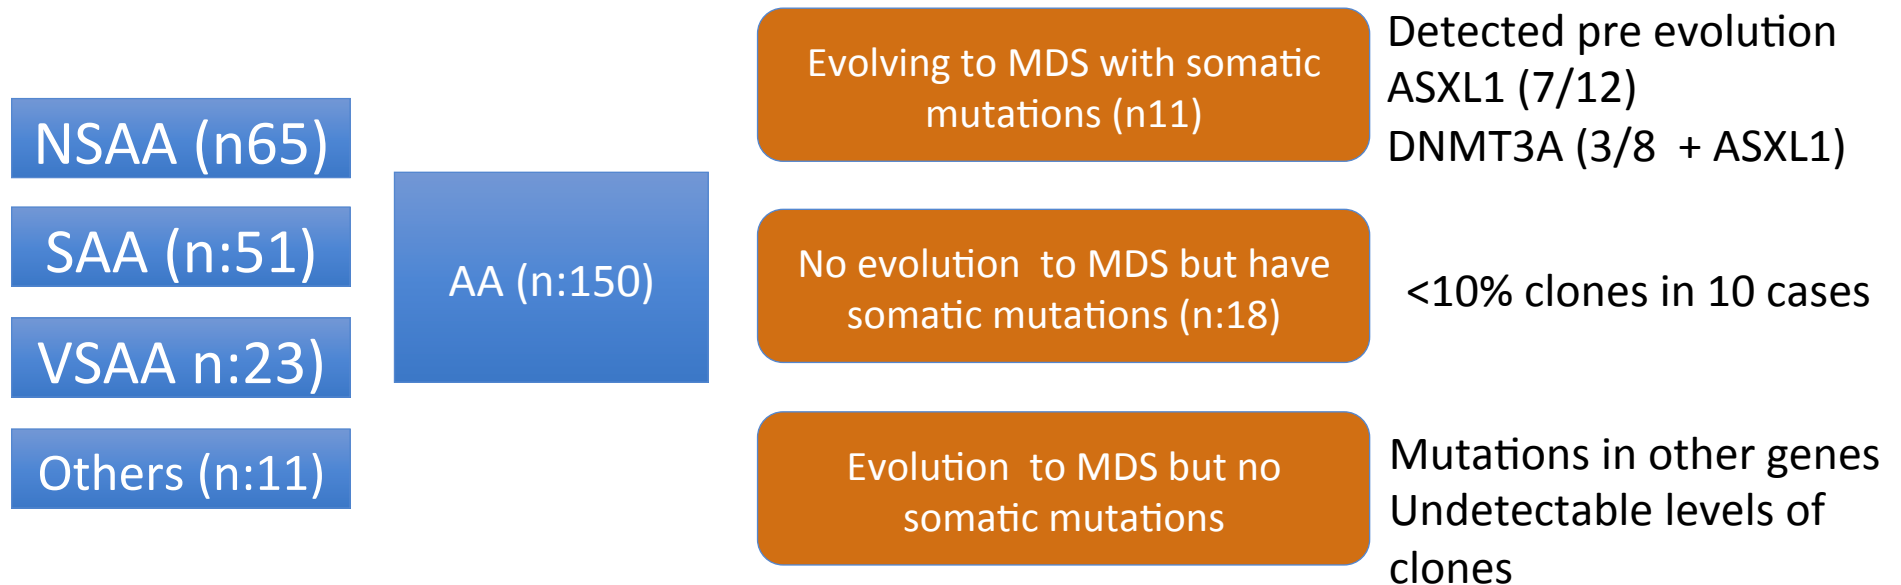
NSAA (n65)

SAA (n:51)

VSAA n:23)

Others (n:11)

AA (n:150)

Evolving to MDS with somatic mutations (n11)

Detected pre evolution
ASXL1 (7/12)
DNMT3A (3/8 + ASXL1)

No evolution to MDS but have somatic mutations (n:18)

<10% clones in 10 cases

Evolution to MDS but no somatic mutations

Mutations in other genes
Undetectable levels of clones